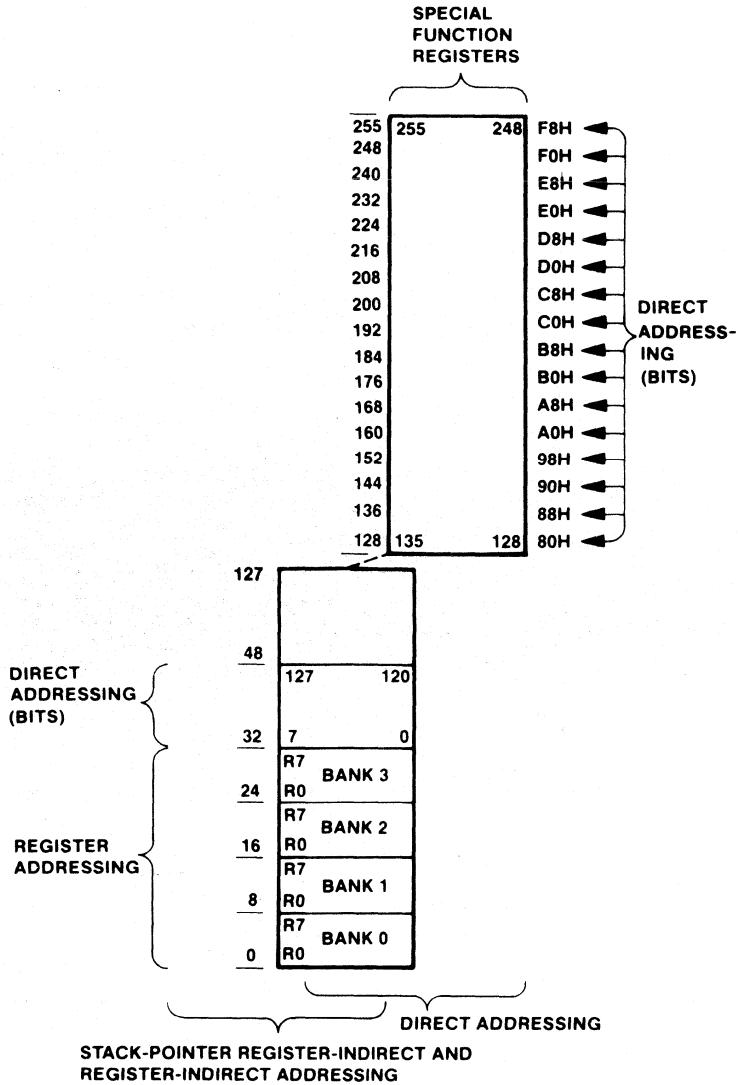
SPECIAL FUNCTION REGISTERS

255
248
240
232
224
216
208
200
192
184
176
168
160
152
144
136
128

255 248

135 128

F8H
F0H
E8H
E0H
D8H
D0H
C8H
C0H
B8H
B0H
A8H
A0H
98H
90H
88H
80H

DIRECT ADDRESSING (BITS)

127

48

DIRECT ADDRESSING (BITS)

127 120

32

7 0

R7
BANK 3
24
R0
R7
BANK 2
16
R0

REGISTER ADDRESSING

R7
BANK 1
8
R0
R7
BANK 0
0
R0

DIRECT ADDRESSING

STACK-POINTER REGISTER-INDIRECT AND REGISTER-INDIRECT ADDRESSING